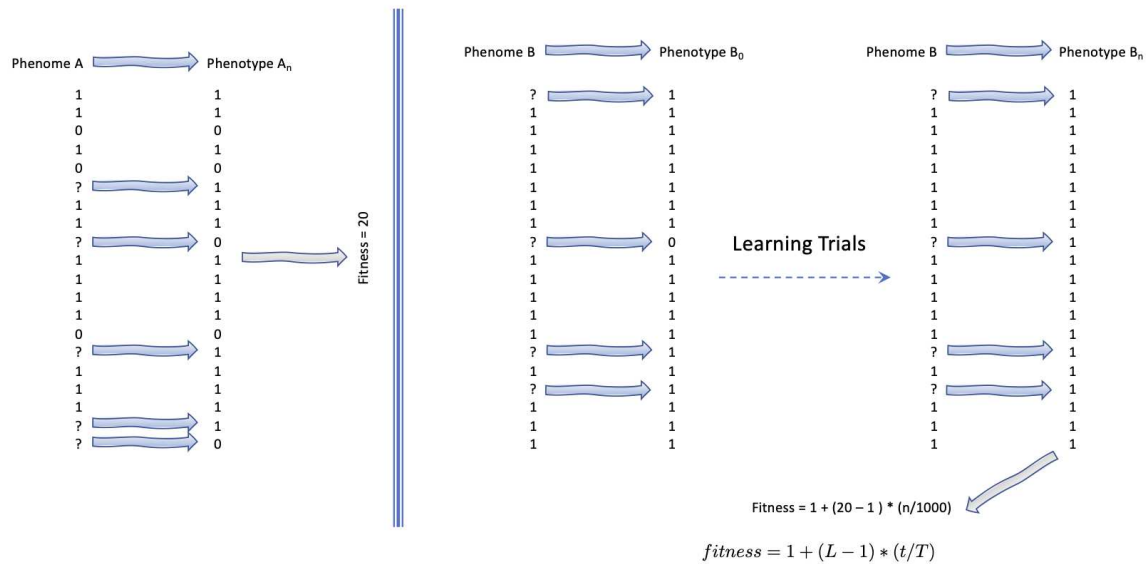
Phenome A Phenotype $A_n$

| Phenome A | Phenotype $A_n$ |
|---|---|
| 1 | 1 |
| 1 | 1 |
| 0 | 0 |
| 1 | 1 |
| 0 | 0 |
| ? | 1 |
| 1 | 1 |
| 1 | 1 |
| ? | 0 |
| 1 | 1 |
| 1 | 1 |
| 1 | 1 |
| 1 | 1 |
| 0 | 0 |
| ? | 1 |
| 1 | 1 |
| 1 | 1 |
| 1 | 1 |
| ? | 1 |
| ? | 0 |

Fitness = 20

Phenome B Phenotype $B_0$

| Phenome B | Phenotype $B_0$ |
|---|---|
| ? | 1 |
| 1 | 1 |
| 1 | 1 |
| 1 | 1 |
| 1 | 1 |
| 1 | 1 |
| 1 | 1 |
| 1 | 1 |
| ? | 0 |
| 1 | 1 |
| 1 | 1 |
| 1 | 1 |
| 1 | 1 |
| 1 | 1 |
| ? | 1 |
| 1 | 1 |
| ? | 1 |
| 1 | 1 |
| 1 | 1 |
| 1 | 1 |

Learning Trials

Phenome B Phenotype $B_n$

| Phenome B | Phenotype $B_n$ |
|---|---|
| ? | 1 |
| 1 | 1 |
| 1 | 1 |
| 1 | 1 |
| 1 | 1 |
| 1 | 1 |
| 1 | 1 |
| 1 | 1 |
| ? | 1 |
| 1 | 1 |
| 1 | 1 |
| 1 | 1 |
| 1 | 1 |
| 1 | 1 |
| ? | 1 |
| 1 | 1 |
| ? | 1 |
| 1 | 1 |
| 1 | 1 |
| 1 | 1 |

Fitness = 1 + (20 – 1 ) * (n/1000)

$fitness = 1 + (L - 1) * (t/T)$